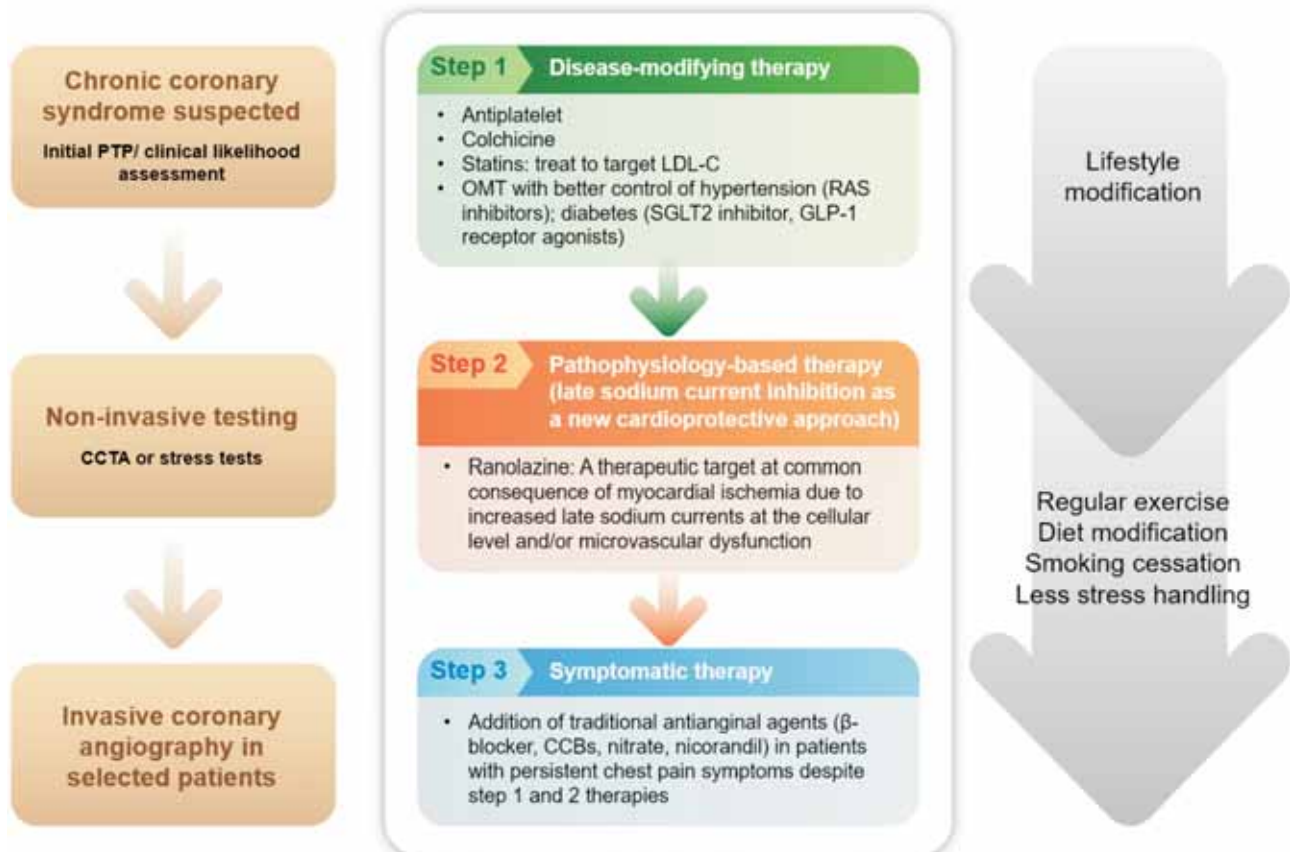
Chronic coronary syndrome suspected

Initial PTP/ clinical likelihood assessment

Non-invasive testing

CCTA or stress tests

Invasive coronary angiography in selected patients

Step 1 Disease-modifying therapy

- Antiplatelet
- Colchicine
- Statins: treat to target LDL-C
- OMT with better control of hypertension (RAS inhibitors); diabetes (SGLT2 inhibitor, GLP-1 receptor agonists)

Step 2 Pathophysiology-based therapy (late sodium current inhibition as a new cardioprotective approach)

- Ranolazine: A therapeutic target at common consequence of myocardial ischemia due to increased late sodium currents at the cellular level and/or microvascular dysfunction

Step 3 Symptomatic therapy

- Addition of traditional antianginal agents (β-blocker, CCBs, nitrate, nicorandil) in patients with persistent chest pain symptoms despite step 1 and 2 therapies

Lifestyle modification

Regular exercise
Diet modification
Smoking cessation
Less stress handling